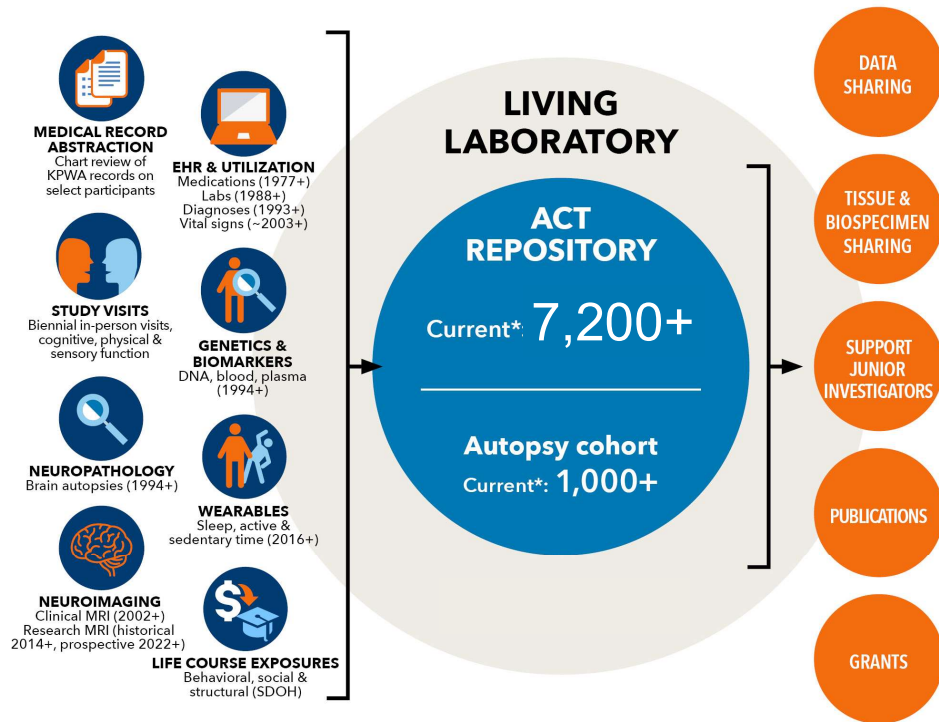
MEDICAL RECORD ABSTRACTION
Chart review of KPWA records on select participants

EHR & UTILIZATION
Medications (1977+)
Labs (1988+)
Diagnoses (1993+)
Vital signs (~2003+)

STUDY VISITS
Biennial in-person visits, cognitive, physical & sensory function

GENETICS & BIOMARKERS
DNA, blood, plasma (1994+)

NEUROPATHOLOGY
Brain autopsies (1994+)

WEARABLES
Sleep, active & sedentary time (2016+)

NEUROIMAGING
Clinical MRI (2002+)
Research MRI (historical 2014+, prospective 2022+)

LIFE COURSE EXPOSURES
Behavioral, social & structural (SDOH)

LIVING LABORATORY

ACT REPOSITORY

Current*: 7,200+

Autopsy cohort
Current*: 1,000+

DATA SHARING

TISSUE & BIOSPECIMEN SHARING

SUPPORT JUNIOR INVESTIGATORS

PUBLICATIONS

GRANTS